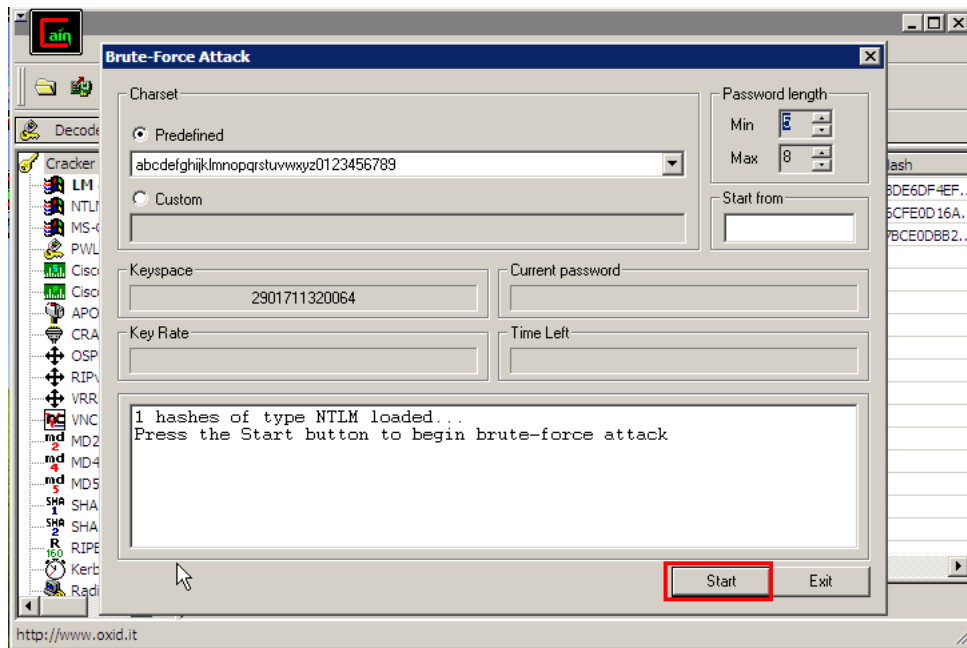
ain

Decode

Cracker
LM
NTLM
MS-C
PWL
Cisco
Cisco
APO
CRA
OSP
RIPV
VRR
VNC
MD2
MD4
MD5
SHA
SHA
RIPE
Kerb
Radi

Hash
BDE6DF4EF...
5CFE0D16A...
7BCE0DBB2...

http://www.oxid.it

Brute-Force Attack

Charset
Predefined
abcdefghijklmnopqrstuvwxyz0123456789
Custom

Password length
Min 5
Max 8

Start from

Keyspace
2901711320064

Current password

Key Rate

Time Left

1 hashes of type NTLM loaded...
Press the Start button to begin brute-force attack

Start
Exit